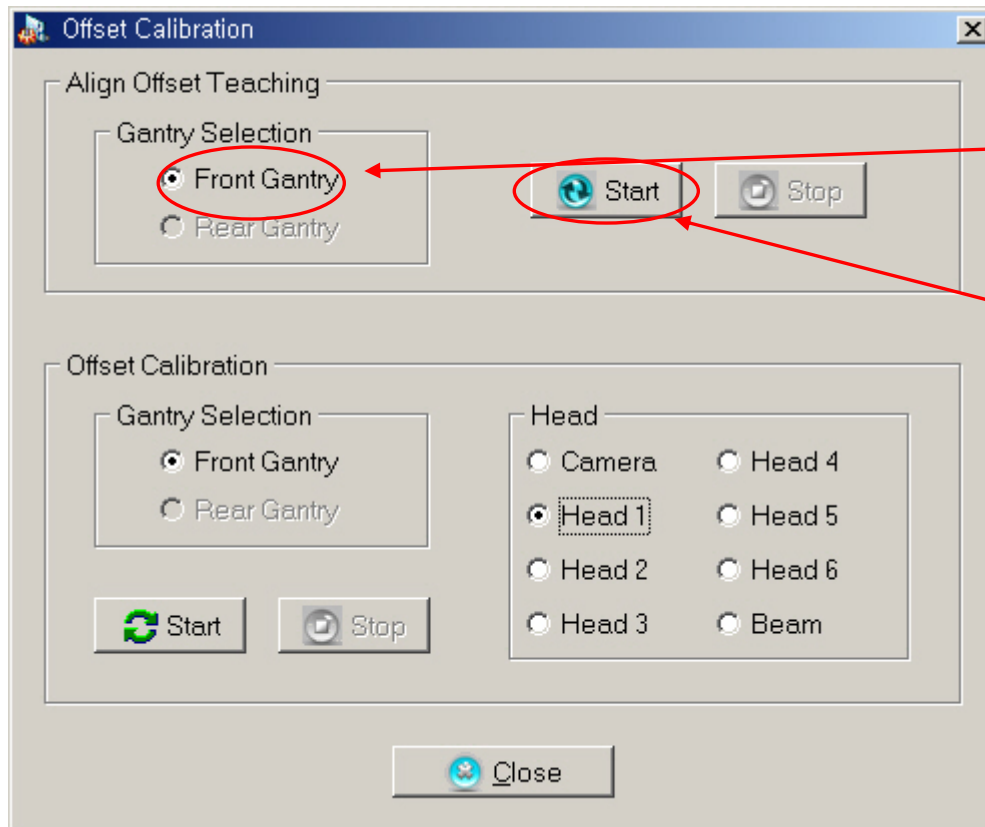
Offset Calibration

Align Offset Teaching

Gantry Selection

Front Gantry

Rear Gantry

Start

Stop

Offset Calibration

Gantry Selection

Front Gantry

Rear Gantry

Head

Camera

Head 4

Head 1

Head 5

Head 2

Head 6

Head 3

Beam

Start

Stop

Close